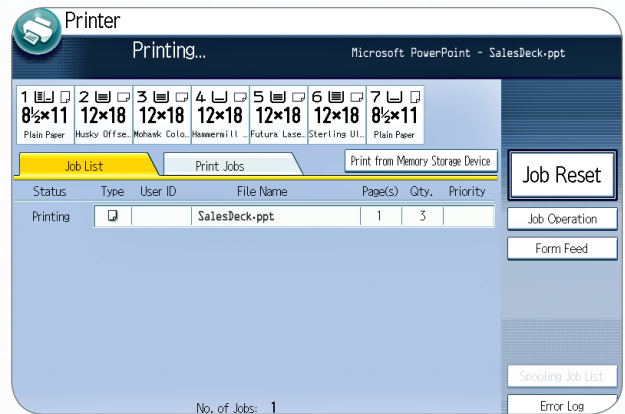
Printer

Printing...

Microsoft PowerPoint - SalesDeck.ppt

1 8½×11 Plain Paper
2 12×18 Husky Offse..
3 12×18 Mohawk Colo..
4 12×18 Hammermill ..
5 12×18 Futura Lase..
6 12×18 Sterling Ul..
7 8½×11 Plain Paper

Job List
Print Jobs
Print from Memory Storage Device

Job Reset

| Status | Type | User ID | File Name | Page(s) | Qty. | Priority |
|---|---|---|---|---|---|---|
| Printing | | | SalesDeck.ppt | 1 | 3 | |

Job Operation
Form Feed

Spooling Job List

No. of Jobs: 1

Error Log